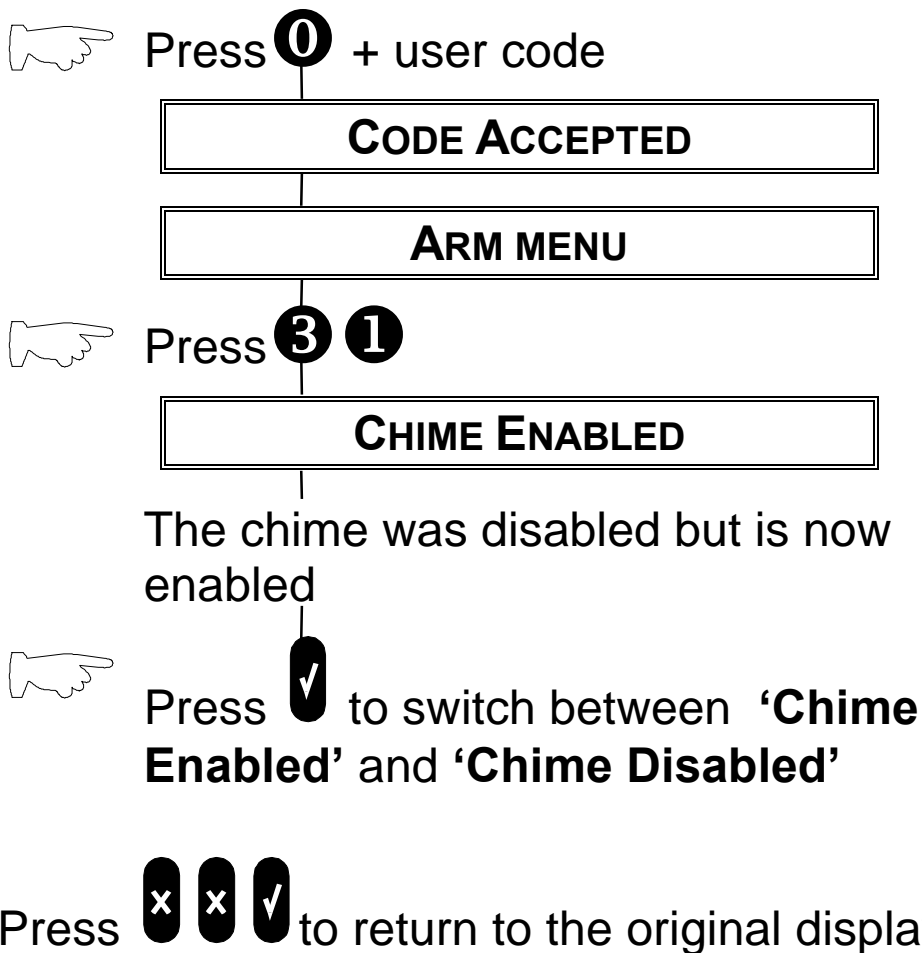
Press 0 + user code

CODE ACCEPTED

ARM MENU

Press 3 1

CHIME ENABLED

The chime was disabled but is now enabled

Press √ to switch between **'Chime Enabled'** and **'Chime Disabled'**

Press x x √ to return to the original displa